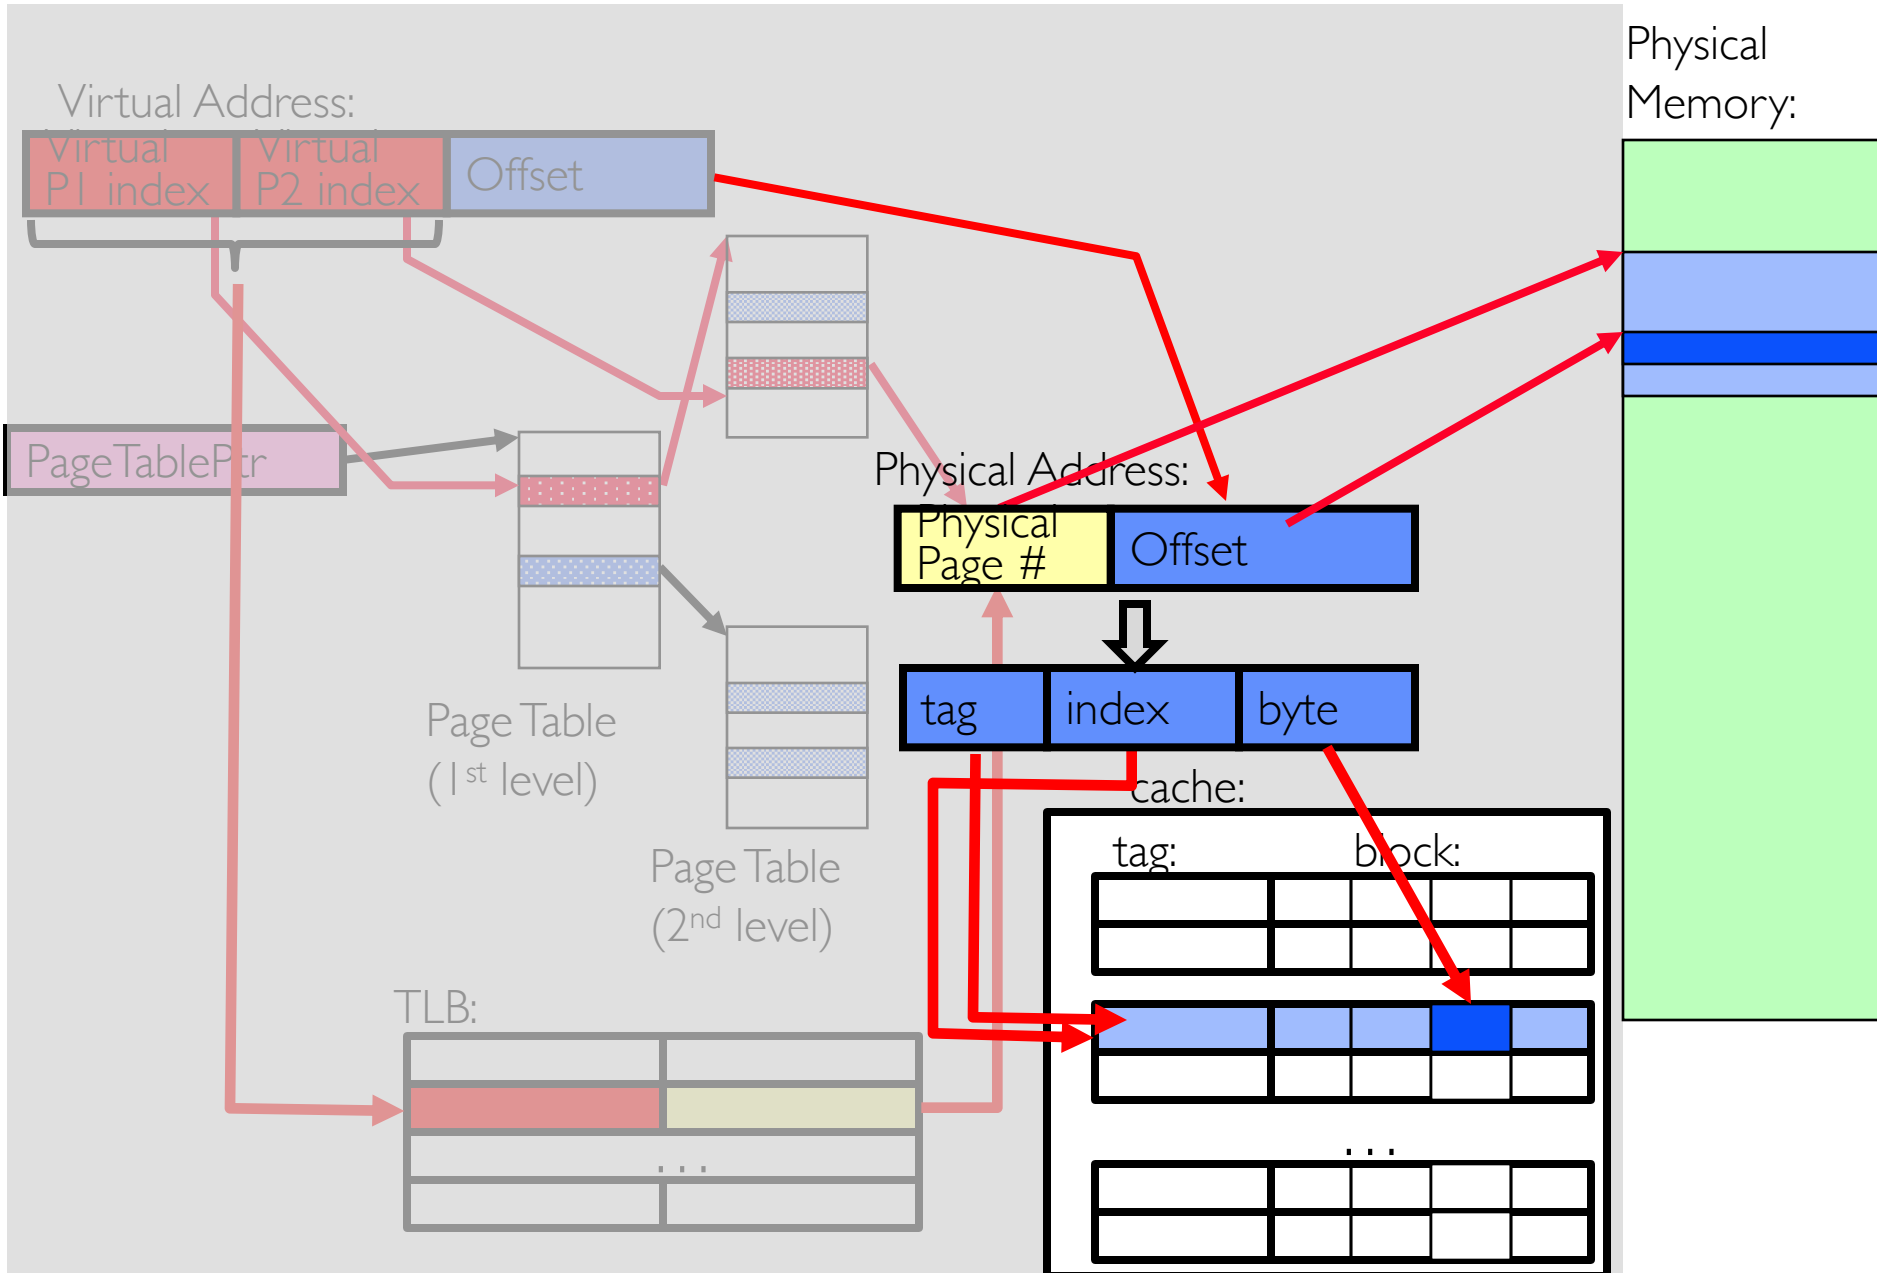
Virtual Address:

Virtual P1 index

Virtual P2 index

Offset

PageTablePtr

Page Table (1$^{st}$ level)

Page Table (2$^{nd}$ level)

TLB:

...

Physical Address:

Physical Page #

Offset

tag

index

byte

cache:

tag:

block:

...

Physical Memory: